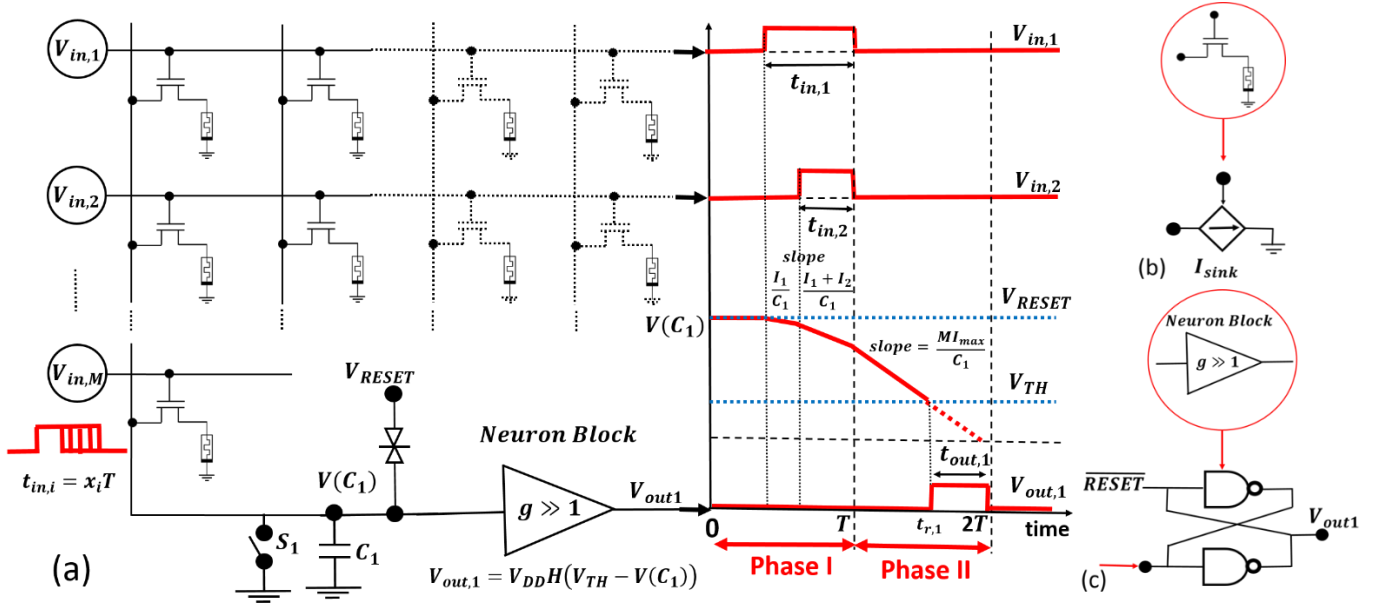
$V_{in,1}$

$V_{in,2}$

$V_{in,M}$

$t_{in,i} = x_i T$

$V_{RESET}$

$V(C_1)$

$S_1$

$C_1$

(a)

Neuron Block

$g \gg 1$

$V_{out1}$

$V_{out,1} = V_{DD} H(V_{TH} - V(C_1))$

$t_{in,1}$

$V_{in,1}$

$t_{in,2}$

$V_{in,2}$

slope

$\frac{I_1}{C_1}$

$\frac{I_1 + I_2}{C_1}$

$V_{RESET}$

$V(C_1)$

$slope = \frac{MI_{max}}{C_1}$

$V_{TH}$

$t_{out,1}$

$V_{out,1}$

0

$T$

$t_{r,1}$

$2T$

time

Phase I

Phase II

(b)

$I_{sink}$

Neuron Block

$g \gg 1$

$\overline{RESET}$

$V_{out1}$

(c)